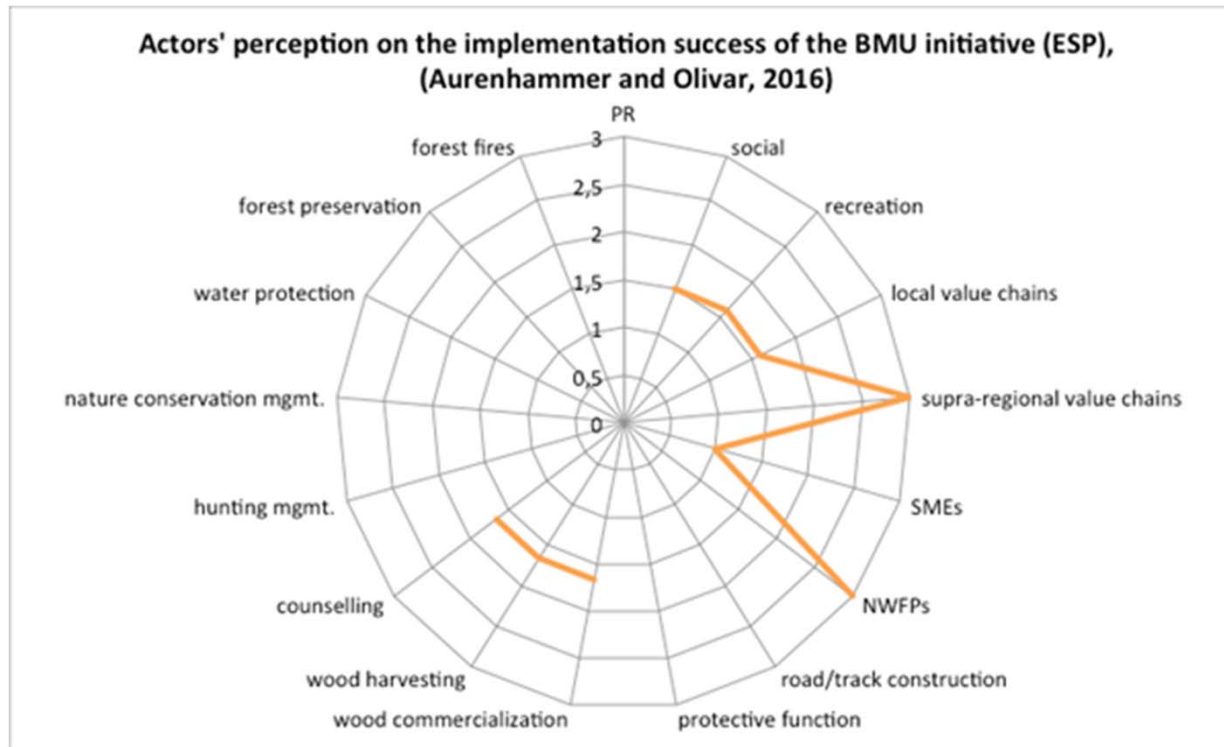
Actors' perception on the implementation success of the BMU initiative (ESP), (Aurenhammer and Olivar, 2016)

PR
3
2,5
2
1,5
1
0,5
0

social
recreation
local value chains
supra-regional value chains
SMEs
NWFPs
road/track construction
protective function
wood commercialization
wood harvesting
counselling
hunting mgmt.
nature conservation mgmt.
water protection
forest preservation
forest fires